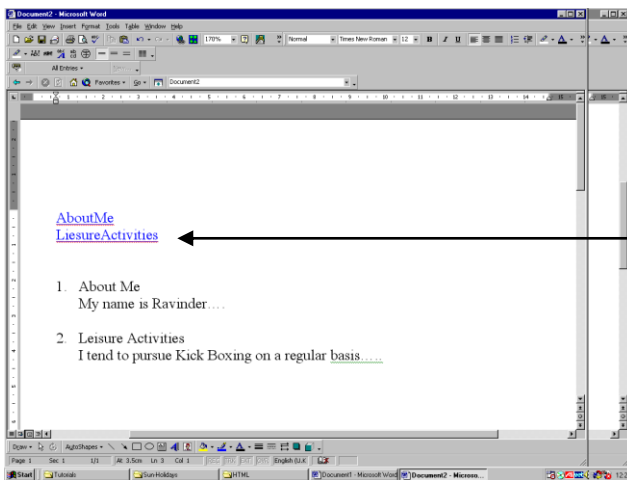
Document2 - Microsoft Word

File Edit View Insert Format Tools Table Window Help

170% Normal Times New Roman 12 B I U

All Entries

Favorites Go Document2

AboutMe
LiesureActivities

1. About Me
My name is Ravinder….

2. Leisure Activities
I tend to pursue Kick Boxing on a regular basis…..

Draw AutoShapes

Page 1 Sec 1 1/1 At 3.5cm Ln 3 Col 1 REC TRK EXT OVR English (U.K

Start Tutorials Sun-Holidays HTML Document1 - Microsoft Word Document2 - Micros... 12:3